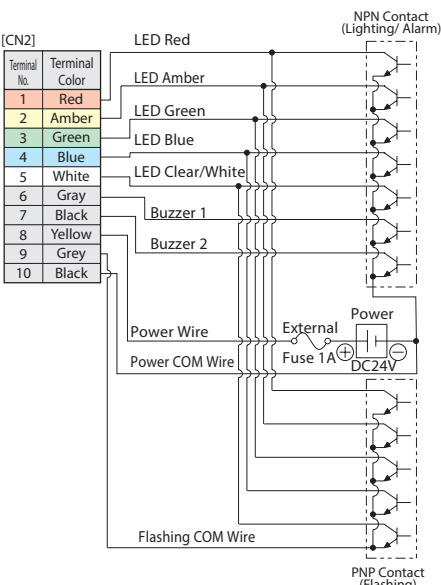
[CN2]

| Terminal No. | Terminal Color |
|---|---|
| 1 | Red |
| 2 | Amber |
| 3 | Green |
| 4 | Blue |
| 5 | White |
| 6 | Gray |
| 7 | Black |
| 8 | Yellow |
| 9 | Grey |
| 10 | Black |

NPN Contact (Lighting/ Alarm)

LED Red
LED Amber
LED Green
LED Blue
LED Clear/White
Buzzer 1
Buzzer 2
Power Wire
Power COM Wire
External Fuse 1A
Power
DC24V
Flashing COM Wire

PNP Contact (Flashing)